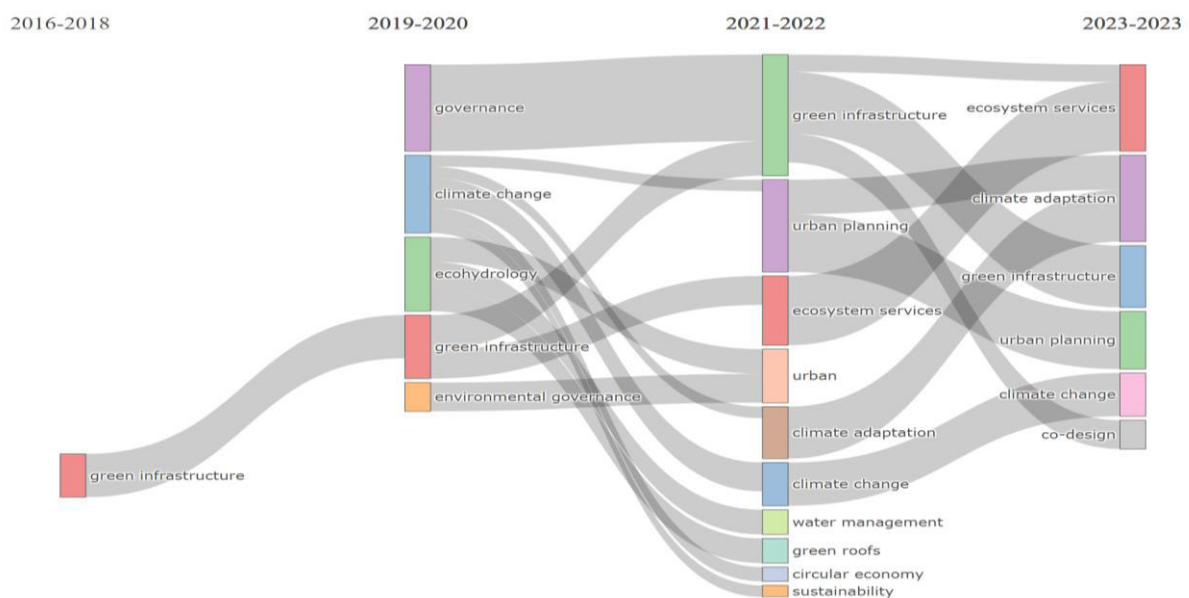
2016-2018

2019-2020

2021-2022

2023-2023

green infrastructure

governance

climate change

ecohydrology

green infrastructure

environmental governance

green infrastructure

urban planning

ecosystem services

urban

climate adaptation

climate change

water management

green roofs

circular economy

sustainability

ecosystem services

climate adaptation

green infrastructure

urban planning

climate change

co-design